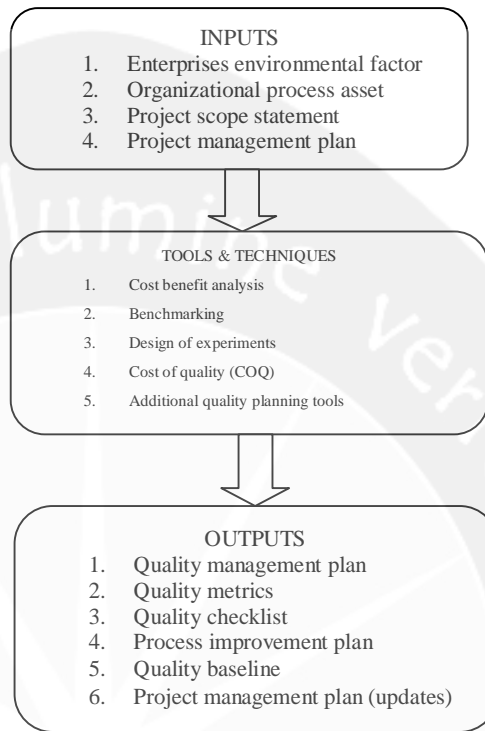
INPUTS
1. Enterprises environmental factor
2. Organizational process asset
3. Project scope statement
4. Project management plan

TOOLS & TECHNIQUES
1. Cost benefit analysis
2. Benchmarking
3. Design of experiments
4. Cost of quality (COQ)
5. Additional quality planning tools

OUTPUTS
1. Quality management plan
2. Quality metrics
3. Quality checklist
4. Process improvement plan
5. Quality baseline
6. Project management plan (updates)